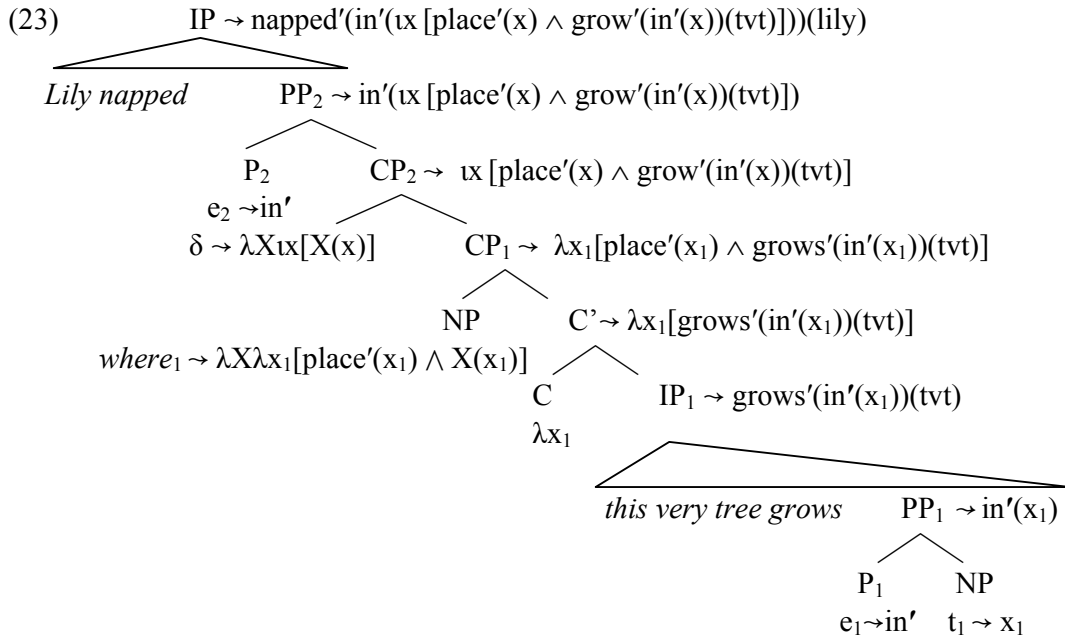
(23) IP → napped′(in′(ιx [place′(x) ∧ grow′(in′(x))(tvt)]))(lily)

*Lily napped* $PP_2$ → in′(ιx [place′(x) ∧ grow′(in′(x))(tvt)])

$P_2$

$e_2$ →in′

$CP_2$ → ιx [place′(x) ∧ grow′(in′(x))(tvt)]

δ → λXιx[X(x)]

$CP_1$ → $\lambda x_1$[place′($x_1$) ∧ grows′(in′($x_1$))(tvt)]

NP

*where*$_1$ → λXλ$x_1$[place′($x_1$) ∧ X($x_1$)]

C’→ λ$x_1$[grows′(in′($x_1$))(tvt)]

C

λ$x_1$

$IP_1$ → grows′(in′($x_1$))(tvt)

*this very tree grows* $PP_1$ → in′($x_1$)

$P_1$

$e_1$→in′

NP

$t_1$ → $x_1$